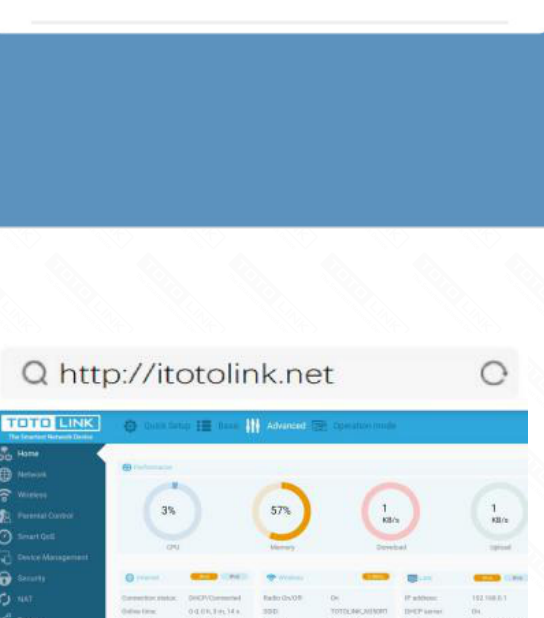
http://itotolink.net

TOTO LINK
The Smartest Network Device

Quick Setup Basic Advanced Operation mode

Home
Network
Wireless
Parental Control
Smart QoS
Device Management
Security
NAT

Performance

3%
CPU

57%
Memory

1
KB/s
Download

1
KB/s
Upload

Internet
Connection status: DHCP/Connected
Online time: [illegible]

Wireless
Radio On/Off: On
SSID: TOTOLINK_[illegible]

LAN
IP address: 192.168.0.1
DHCP server: On